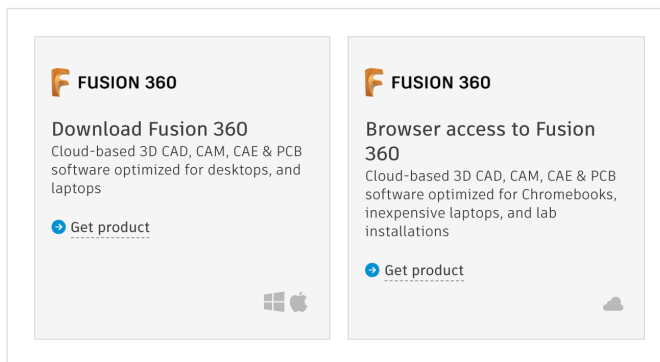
FUSION 360

Download Fusion 360

Cloud-based 3D CAD, CAM, CAE & PCB software optimized for desktops, and laptops

Get product

FUSION 360

Browser access to Fusion 360

Cloud-based 3D CAD, CAM, CAE & PCB software optimized for Chromebooks, inexpensive laptops, and lab installations

Get product